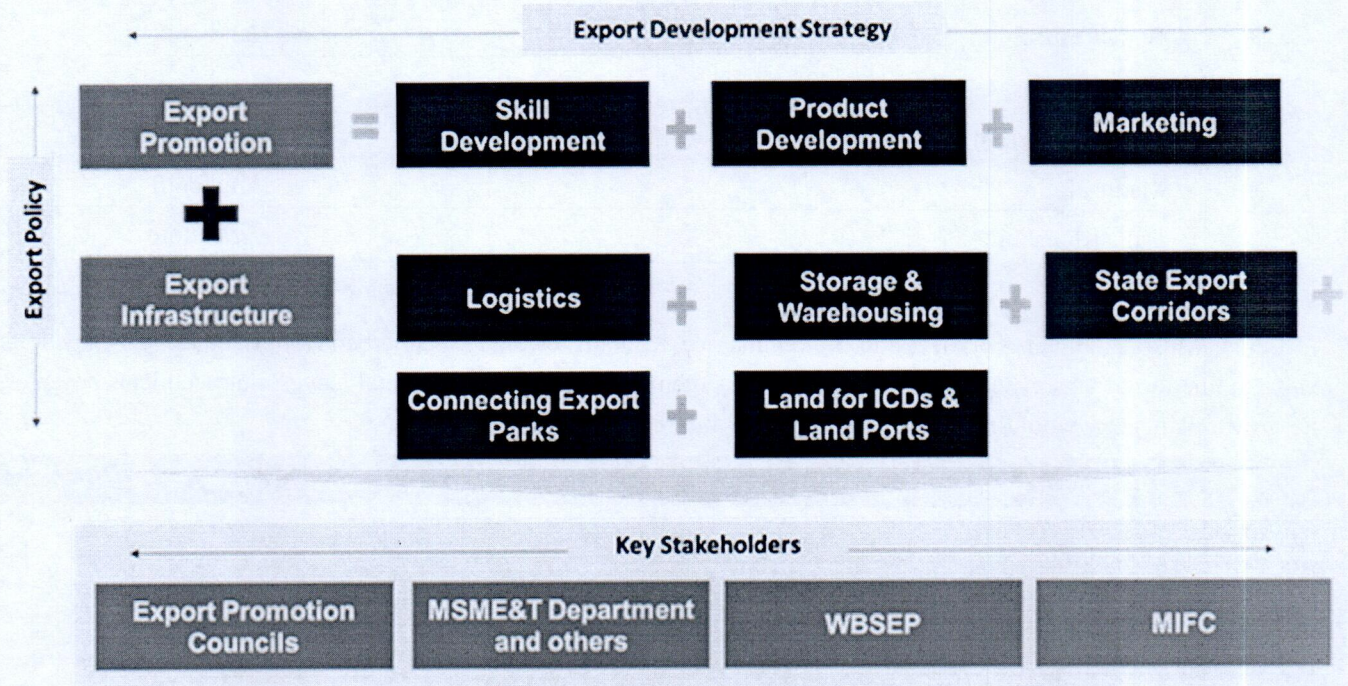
Export Development Strategy

Export Policy

Export Promotion = Skill Development + Product Development + Marketing

+

Export Infrastructure

Logistics + Storage & Warehousing + State Export Corridors +

Connecting Export Parks + Land for ICDs & Land Ports

Key Stakeholders

Export Promotion Councils

MSME&T Department and others

WBSEP

MIFC